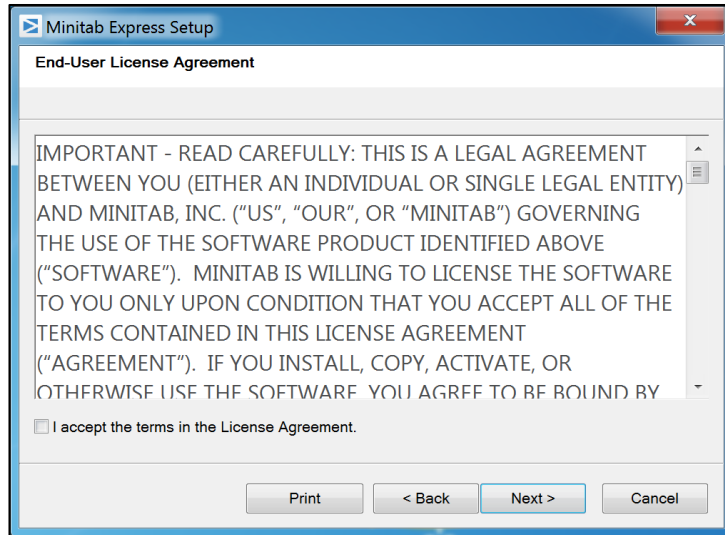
Minitab Express Setup

End-User License Agreement

IMPORTANT - READ CAREFULLY: THIS IS A LEGAL AGREEMENT BETWEEN YOU (EITHER AN INDIVIDUAL OR SINGLE LEGAL ENTITY) AND MINITAB, INC. ("US", "OUR", OR "MINITAB") GOVERNING THE USE OF THE SOFTWARE PRODUCT IDENTIFIED ABOVE ("SOFTWARE"). MINITAB IS WILLING TO LICENSE THE SOFTWARE TO YOU ONLY UPON CONDITION THAT YOU ACCEPT ALL OF THE TERMS CONTAINED IN THIS LICENSE AGREEMENT ("AGREEMENT"). IF YOU INSTALL, COPY, ACTIVATE, OR OTHERWISE USE THE SOFTWARE, YOU AGREE TO BE BOUND BY

I accept the terms in the License Agreement.

Print
< Back
Next >
Cancel